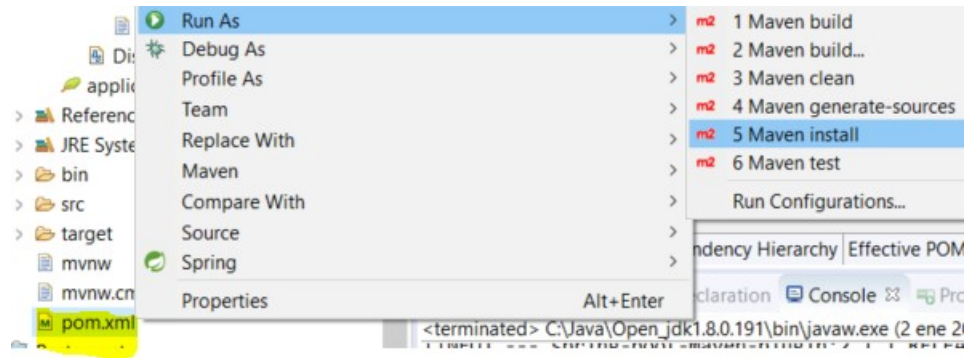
Di
applic
Referenc
JRE Syste
bin
src
target
mvnw
mvnw.cm
pom.xml

Run As
Debug As
Profile As
Team
Replace With
Maven
Compare With
Source
Spring
Properties Alt+Enter

m2 1 Maven build
m2 2 Maven build...
m2 3 Maven clean
m2 4 Maven generate-sources
m2 5 Maven install
m2 6 Maven test
Run Configurations...

ndency Hierarchy Effective POM
claration Console Pro
<terminated> C:\Java\Open_jdk1.8.0.191\bin\javaw.exe (2 ene 2
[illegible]